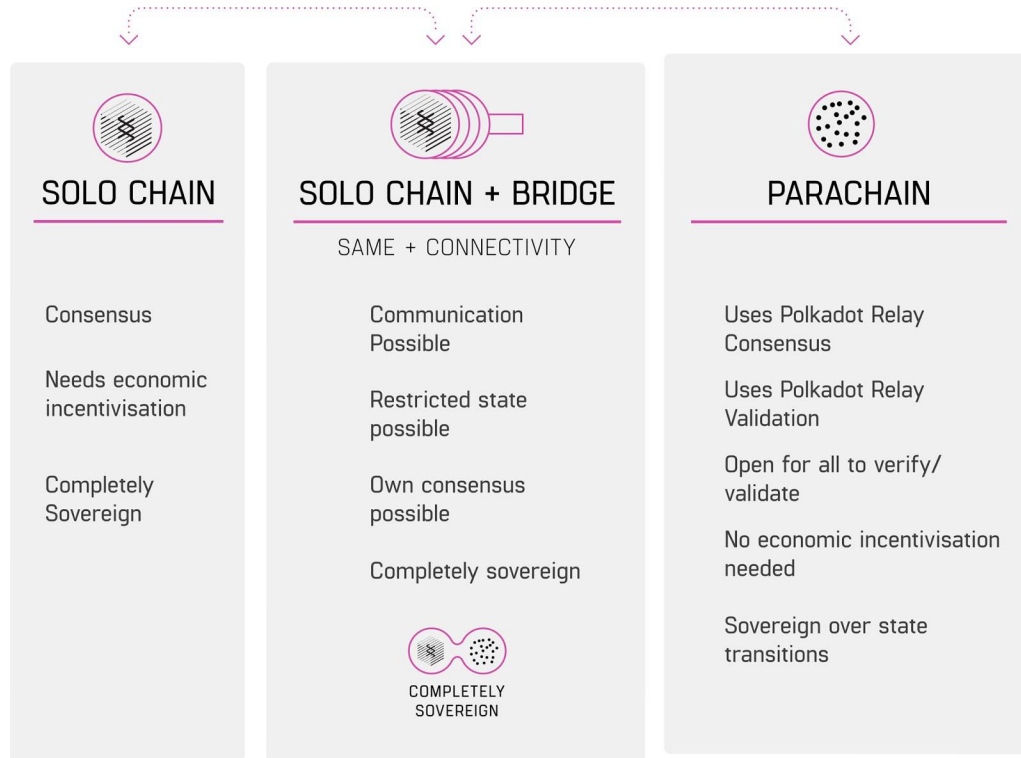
SOLO CHAIN

Consensus

Needs economic incentivisation

Completely Sovereign

SOLO CHAIN + BRIDGE

SAME + CONNECTIVITY

Communication Possible

Restricted state possible

Own consensus possible

Completely sovereign

COMPLETELY SOVEREIGN

PARACHAIN

Uses Polkadot Relay Consensus

Uses Polkadot Relay Validation

Open for all to verify/ validate

No economic incentivisation needed

Sovereign over state transitions